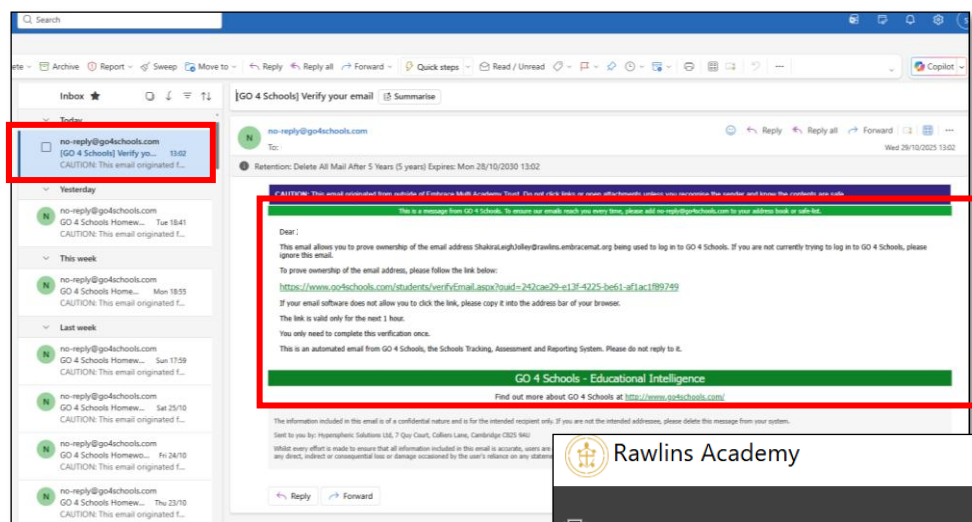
Search

ete Archive Report Sweep Move to Reply Reply all Forward Quick steps Read / Unread Copilot

Inbox

Today

no-reply@go4schools.com
[GO 4 Schools] Verify yo... 13:02
CAUTION: This email originated f...

Yesterday

no-reply@go4schools.com
GO 4 Schools Homew... Tue 18:41
CAUTION: This email originated f...

This week

no-reply@go4schools.com
GO 4 Schools Home... Mon 18:55
CAUTION: This email originated f...

Last week

no-reply@go4schools.com
GO 4 Schools Homew... Sun 17:59
CAUTION: This email originated f...

no-reply@go4schools.com
GO 4 Schools Homew... Sat 25/10
CAUTION: This email originated f...

no-reply@go4schools.com
GO 4 Schools Homewo... Fri 24/10
CAUTION: This email originated f...

no-reply@go4schools.com
GO 4 Schools Homew... Thu 23/10
CAUTION: This email originated f...

[GO 4 Schools] Verify your email Summarise

no-reply@go4schools.com
To:
Reply Reply all Forward
Wed 29/10/2025 13:02

Retention: Delete All Mail After 5 Years (5 years) Expires: Mon 28/10/2030 13:02

CAUTION: This email originated from outside of Embrace Multi Academy Trust. Do not click links or open attachments unless you recognise the sender and know the contents are safe.

This is a message from GO 4 Schools. To ensure our emails reach you every time, please add no-reply@go4schools.com to your address book or safe-list.

Dear ,

This email allows you to prove ownership of the email address ShakiraLeighJolley@rawlins.embracemat.org being used to log in to GO 4 Schools. If you are not currently trying to log in to GO 4 Schools, please ignore this email.

To prove ownership of the email address, please follow the link below:

https://www.go4schools.com/students/verifyEmail.aspx?guid=242cae29-e13f-4225-be61-af1ac1f89749

If your email software does not allow you to click the link, please copy it into the address bar of your browser.

The link is valid only for the next 1 hour.

You only need to complete this verification once.

This is an automated email from GO 4 Schools, the Schools Tracking, Assessment and Reporting System. Please do not reply to it.

GO 4 Schools - Educational Intelligence

Find out more about GO 4 Schools at http://www.go4schools.com/

The information included in this email is of a confidential nature and is for the intended recipient only. If you are not the intended addressee, please delete this message from your system.

Sent to you by: Hyperspheric Solutions Ltd, 7 Quy Court, Colliers Lane, Cambridge CB25 9AU

Whilst every effort is made to ensure that all information included in this email is accurate, users are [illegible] any direct, indirect or consequential loss or damage occasioned by the user's reliance on any stateme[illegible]

Reply Forward

Rawlins Academy